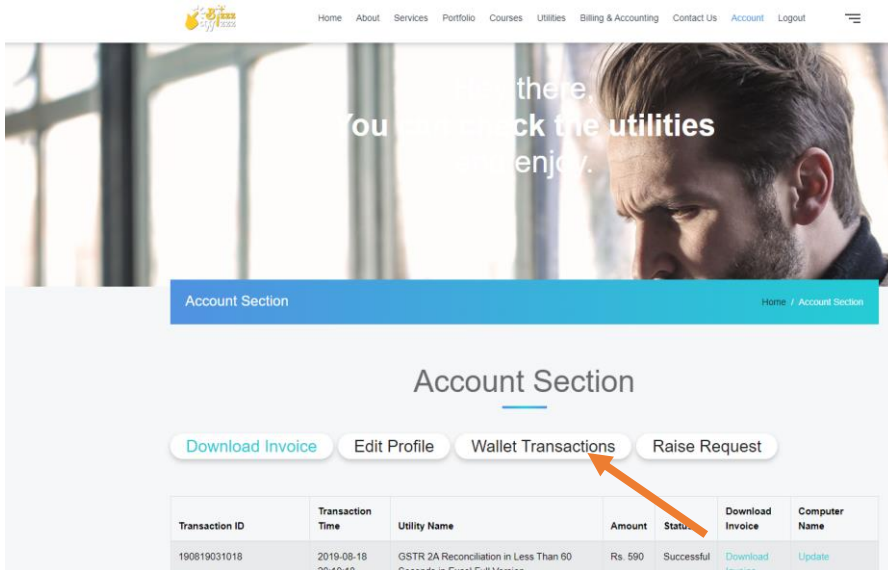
Home About Services Portfolio Courses Utilities Billing & Accounting Contact Us Account Logout

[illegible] there,
You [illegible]ck the utilities
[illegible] enj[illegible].

Account Section

Home / Account Section

Account Section

Download Invoice
Edit Profile
Wallet Transactions
Raise Request

| Transaction ID | Transaction Time | Utility Name | Amount | Status | Download Invoice | Computer Name |
|---|---|---|---|---|---|---|
| 190819031018 | 2019-08-18 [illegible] | GSTR 2A Reconciliation in Less Than 60 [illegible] | Rs. 590 | Successful | Download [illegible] | Update |